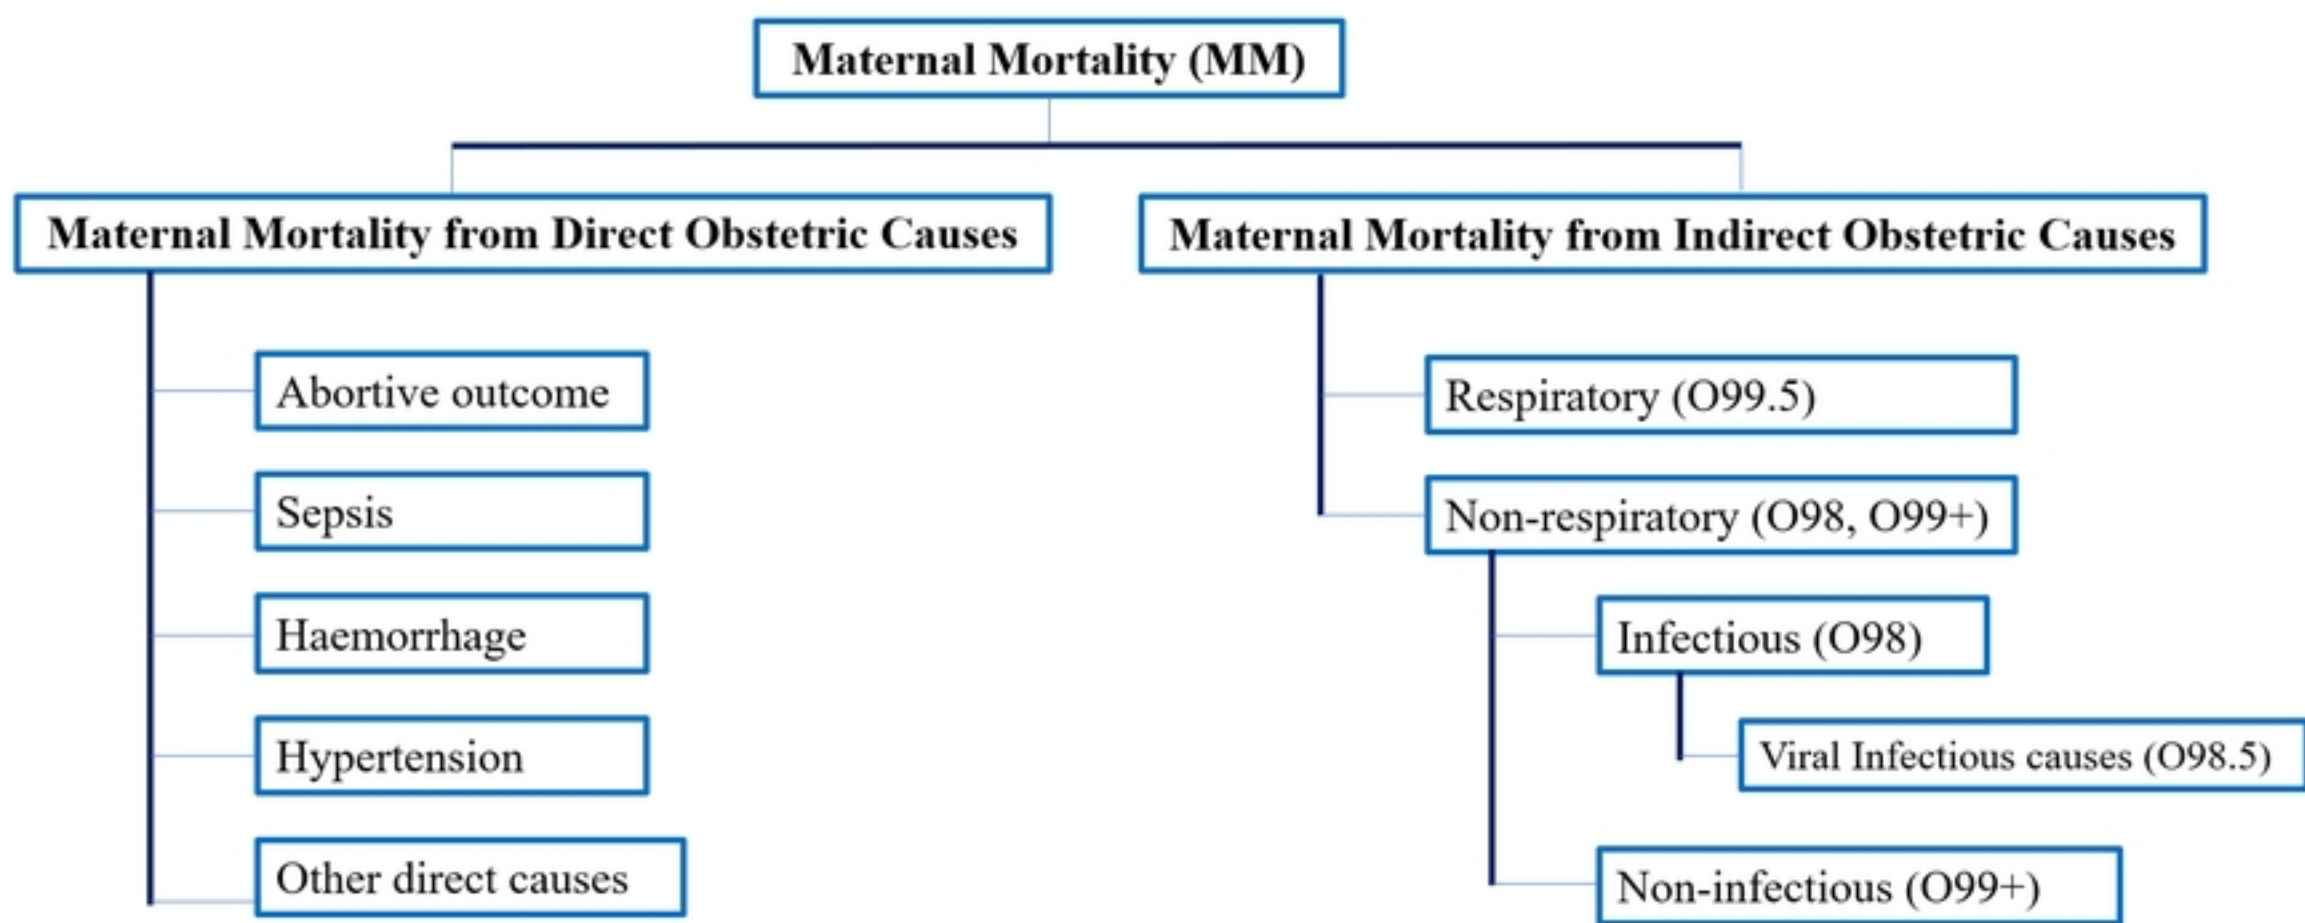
Maternal Mortality (MM)

Maternal Mortality from Direct Obstetric Causes

Abortive outcome

Sepsis

Haemorrhage

Hypertension

Other direct causes

Maternal Mortality from Indirect Obstetric Causes

Respiratory (O99.5)

Non-respiratory (O98, O99+)

Infectious (O98)

Viral Infectious causes (O98.5)

Non-infectious (O99+)